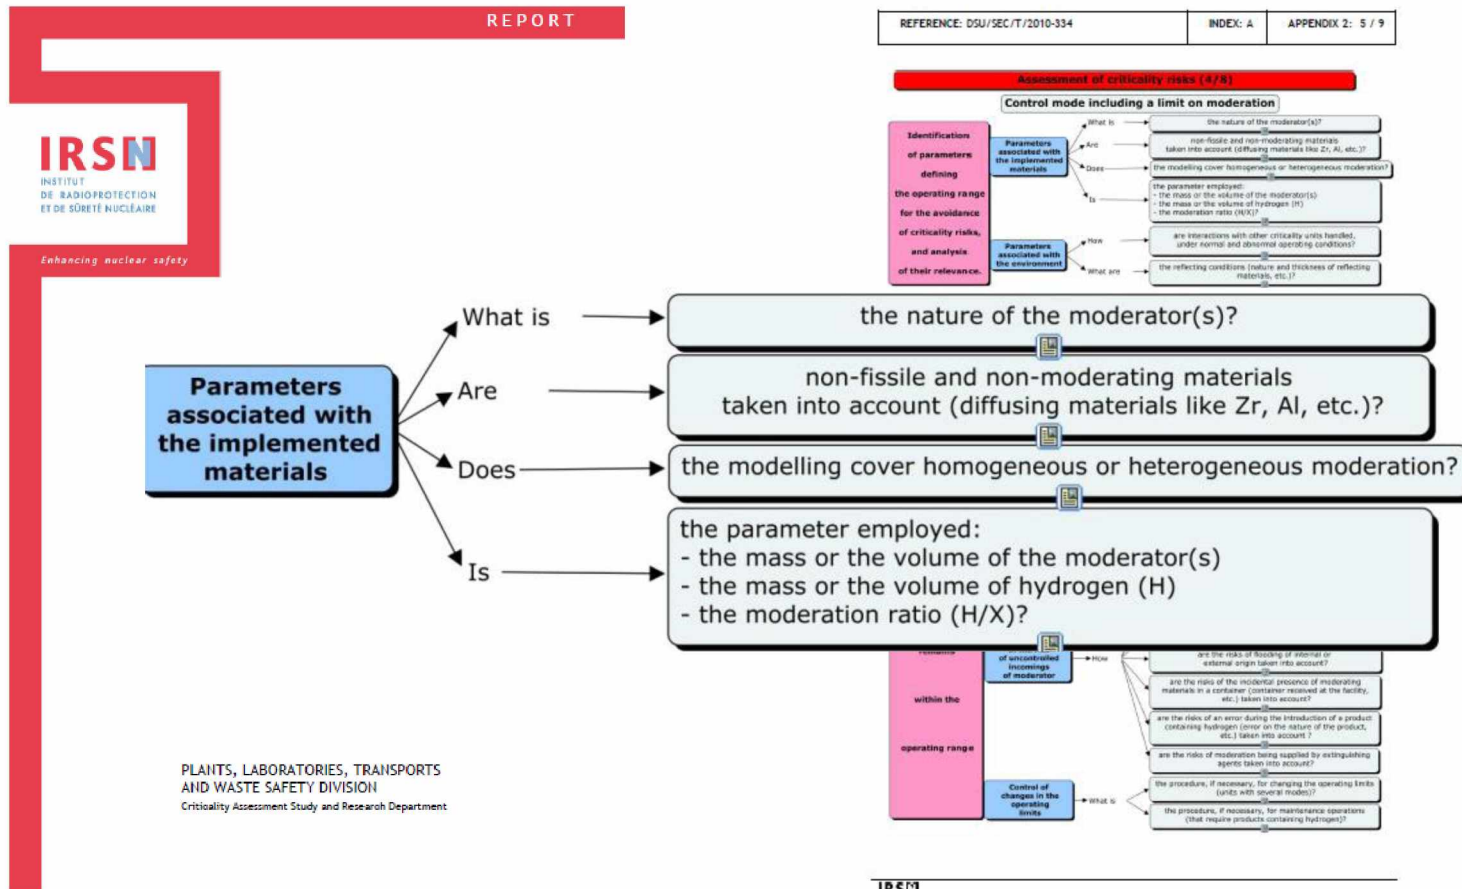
REPORT

IRSN
INSTITUT DE RADIOPROTECTION ET DE SÛRETÉ NUCLÉAIRE

Enhancing nuclear safety

REFERENCE: DSU/SEC/T/2010-334 | INDEX: A | APPENDIX 2: 5 / 9

Assessment of criticality risks (4/8)

Control mode including a limit on moderation

Identification of parameters defining the operating range for the avoidance of criticality risks, and analysis of their relevance.

Parameters associated with the implemented materials

What is → the nature of the moderator(s)?

Are → non-fissile and non-moderating materials taken into account (diffusing materials like Zr, Al, etc.)?

Does → the modelling cover homogeneous or heterogeneous moderation?

Is → the parameter employed:
- the mass or the volume of the moderator(s)
- the mass or the volume of hydrogen (H)
- the moderation ratio (H/X)?

Parameters associated with the environment

How → are interactions with other criticality units handled, under normal and abnormal operating conditions?

What are → the reflecting conditions (nature and thickness of reflecting materials, etc.)?

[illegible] within the operating range

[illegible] of uncontrolled incomings of moderator

How → are the risks of flooding of internal or external origin taken into account?

are the risks of the incidental presence of moderating materials in a container (container received at the facility, etc.) taken into account?

are the risks of an error during the introduction of a product containing hydrogen (error on the nature of the product, etc.) taken into account ?

are the risks of moderation being supplied by extinguishing agents taken into account?

Control of changes in the operating limits

What is → the procedure, if necessary, for changing the operating limits (units with several modes)?

the procedure, if necessary, for maintenance operations (that require products containing hydrogen)?

PLANTS, LABORATORIES, TRANSPORTS AND WASTE SAFETY DIVISION
Criticality Assessment Study and Research Department

IRSN